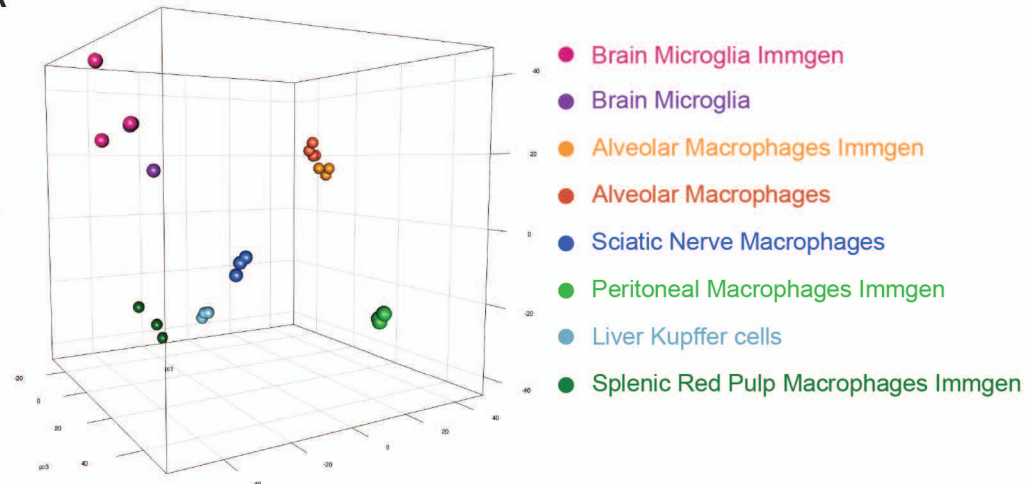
Brain Microglia Immgen
Brain Microglia
Alveolar Macrophages Immgen
Alveolar Macrophages
Sciatic Nerve Macrophages
Peritoneal Macrophages Immgen
Liver Kupffer cells
Splenic Red Pulp Macrophages Immgen

40
20
0
-20
-40
pc1
-20
0
20
pc3
40
40
20
0
-20
-40